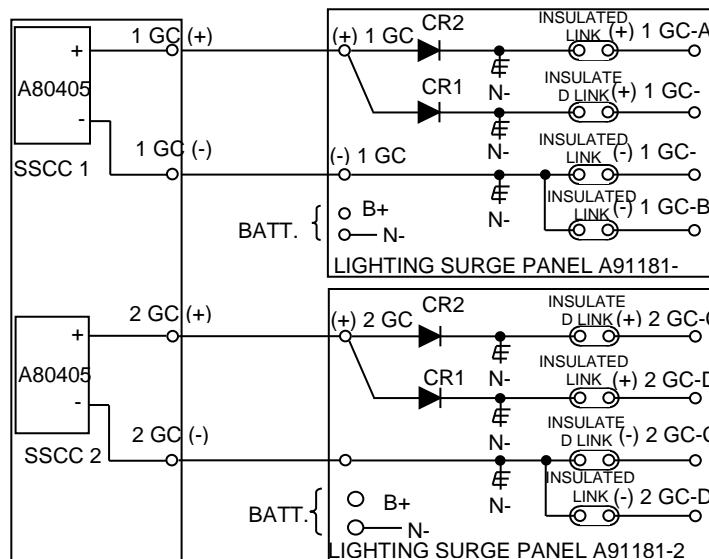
+
A80405
-
SSCC 1
1 GC (+)
1 GC (-)
(+) 1 GC
CR2
CR1
(-) 1 GC
BATT.
B+
N-
N-
N-
N-
INSULATED LINK (+) 1 GC-A
INSULATED LINK (+) 1 GC-
INSULATED LINK (-) 1 GC-
INSULATED LINK (-) 1 GC-B
LIGHTING SURGE PANEL A91181-

+
A80405
-
SSCC 2
2 GC (+)
2 GC (-)
(+) 2 GC
CR2
CR1
BATT.
B+
N-
N-
N-
N-
INSULATED LINK (+) 2 GC-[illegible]
INSULATED LINK (+) 2 GC-D
INSULATED LINK (-) 2 GC-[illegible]
INSULATED LINK (-) 2 GC-D
LIGHTING SURGE PANEL A91181-2